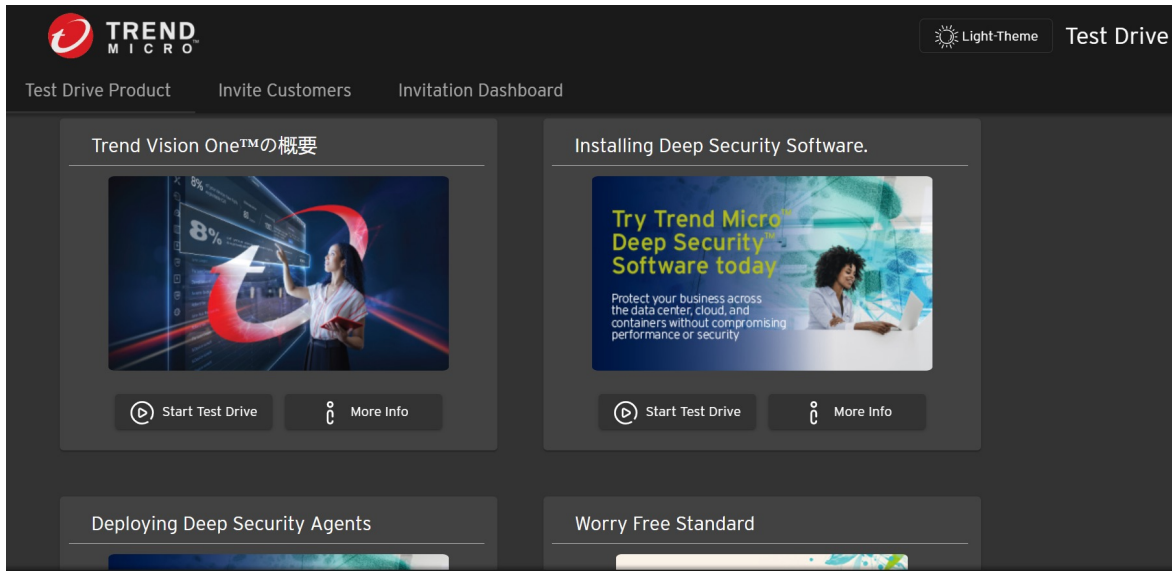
TREND MICRO

Light-Theme

Test Drive

Test Drive Product

Invite Customers

Invitation Dashboard

Trend Vision One™の概要

8%

Start Test Drive

More Info

Installing Deep Security Software.

Try Trend Micro™ Deep Security™ Software today

Protect your business across the data center, cloud, and containers without compromising performance or security

Start Test Drive

More Info

Deploying Deep Security Agents

Worry Free Standard